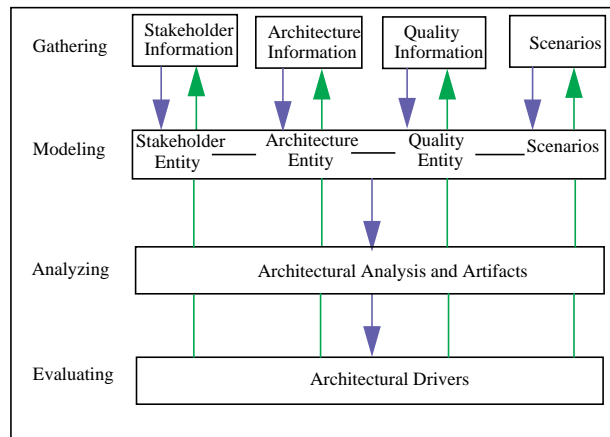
Gathering

Stakeholder Information

Architecture Information

Quality Information

Scenarios

Modeling

Stakeholder Entity

Architecture Entity

Quality Entity

Scenarios

Analyzing

Architectural Analysis and Artifacts

Evaluating

Architectural Drivers